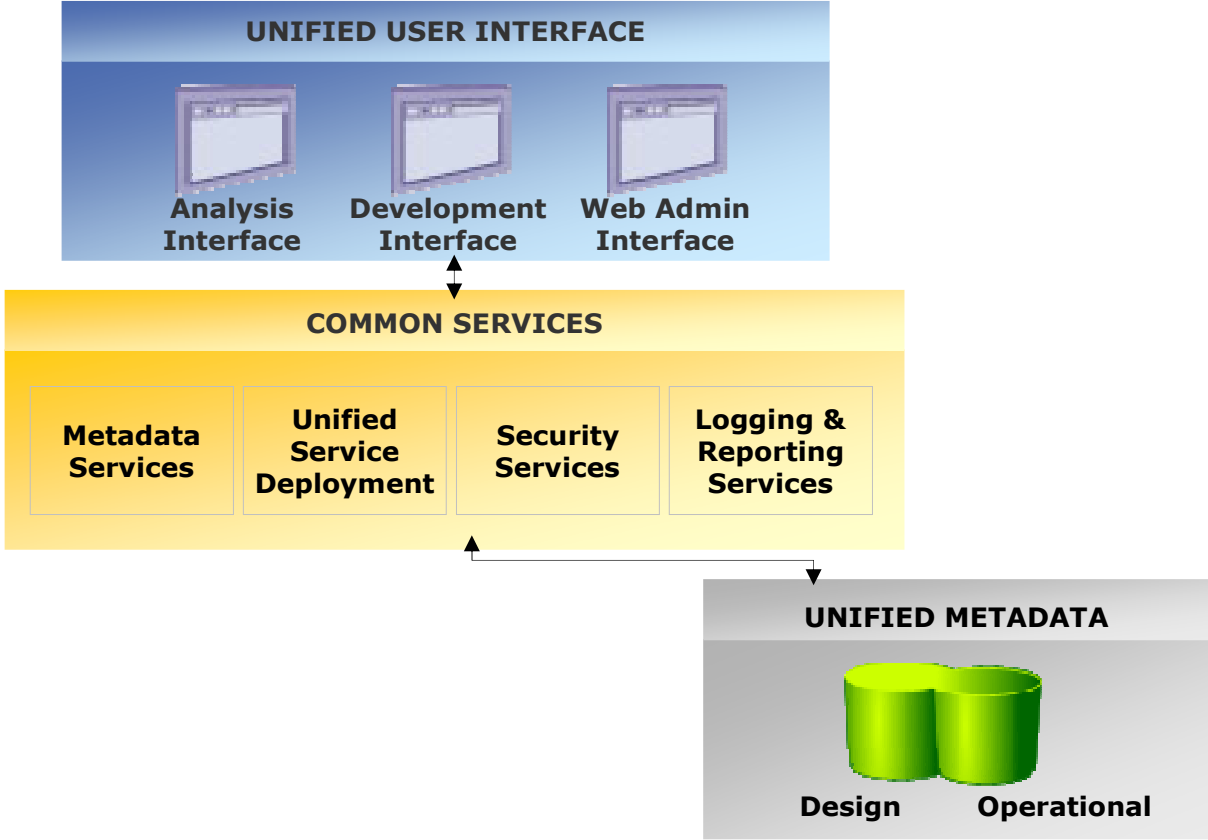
UNIFIED USER INTERFACE

Analysis Interface

Development Interface

Web Admin Interface

COMMON SERVICES

Metadata Services

Unified Service Deployment

Security Services

Logging & Reporting Services

UNIFIED METADATA

Design

Operational